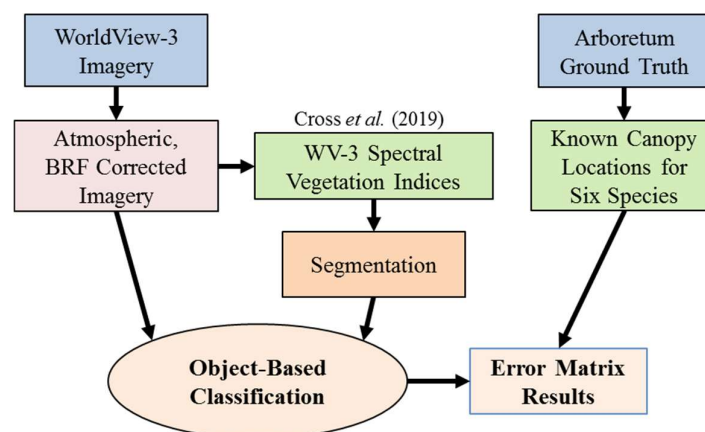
WorldView-3 Imagery

Arboretum Ground Truth

Cross et al. (2019)

Atmospheric, BRF Corrected Imagery

WV-3 Spectral Vegetation Indices

Known Canopy Locations for Six Species

Segmentation

Object-Based Classification

Error Matrix Results